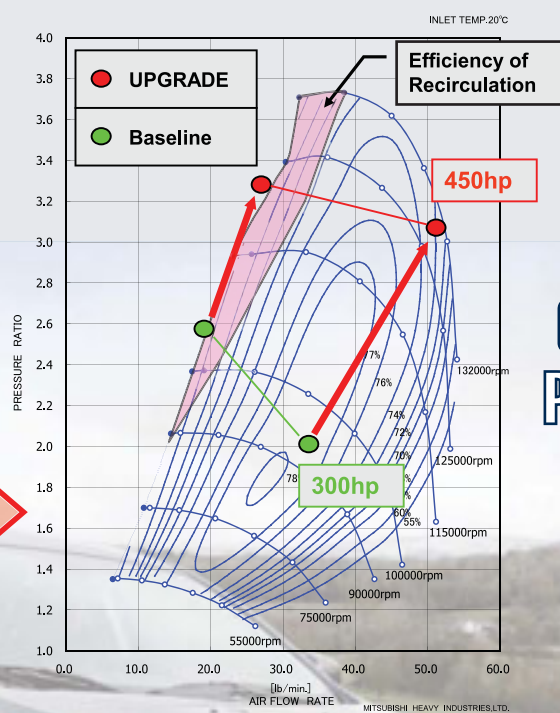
INLET TEMP.20℃

UPGRADE

Baseline

Efficiency of Recirculation

450hp

300hp

PRESSURE RATIO

4.0
3.8
3.6
3.4
3.2
3.0
2.8
2.6
2.4
2.2
2.0
1.8
1.6
1.4
1.2
1.0

0.0
10.0
20.0
30.0
40.0
50.0
60.0

[lb/min.]
AIR FLOW RATE

77%
76%
74%
72%
70%
78
60%
55%

132000rpm
125000rpm
115000rpm
100000rpm
90000rpm
75000rpm
55000rpm

MITSUBISHI HEAVY INDUSTRIES,LTD.